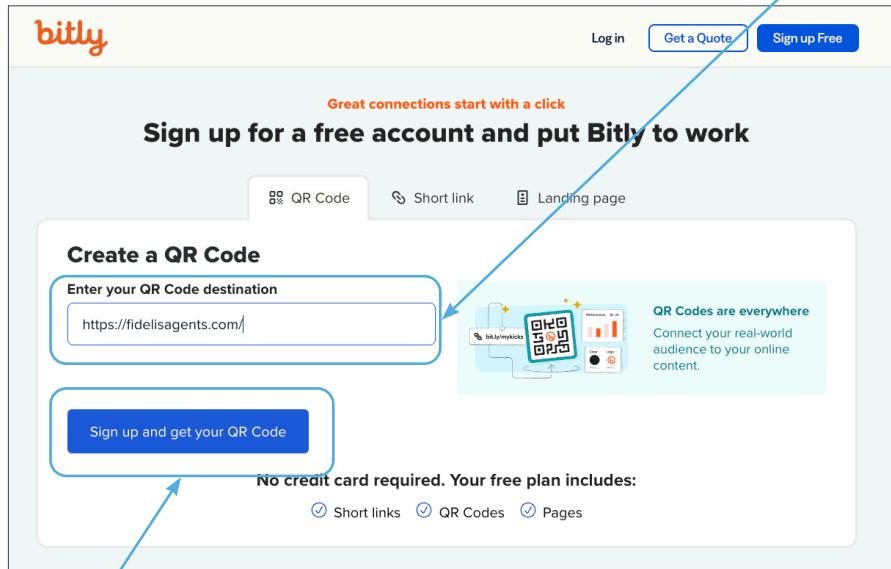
bitly

Log in Get a Quote Sign up Free

Great connections start with a click

Sign up for a free account and put Bitly to work

QR Code Short link Landing page

Create a QR Code

Enter your QR Code destination

https://fidelisagents.com/

bit.ly/mykicks

QR Codes are everywhere

Connect your real-world audience to your online content.

Sign up and get your QR Code

No credit card required. Your free plan includes:

Short links QR Codes Pages